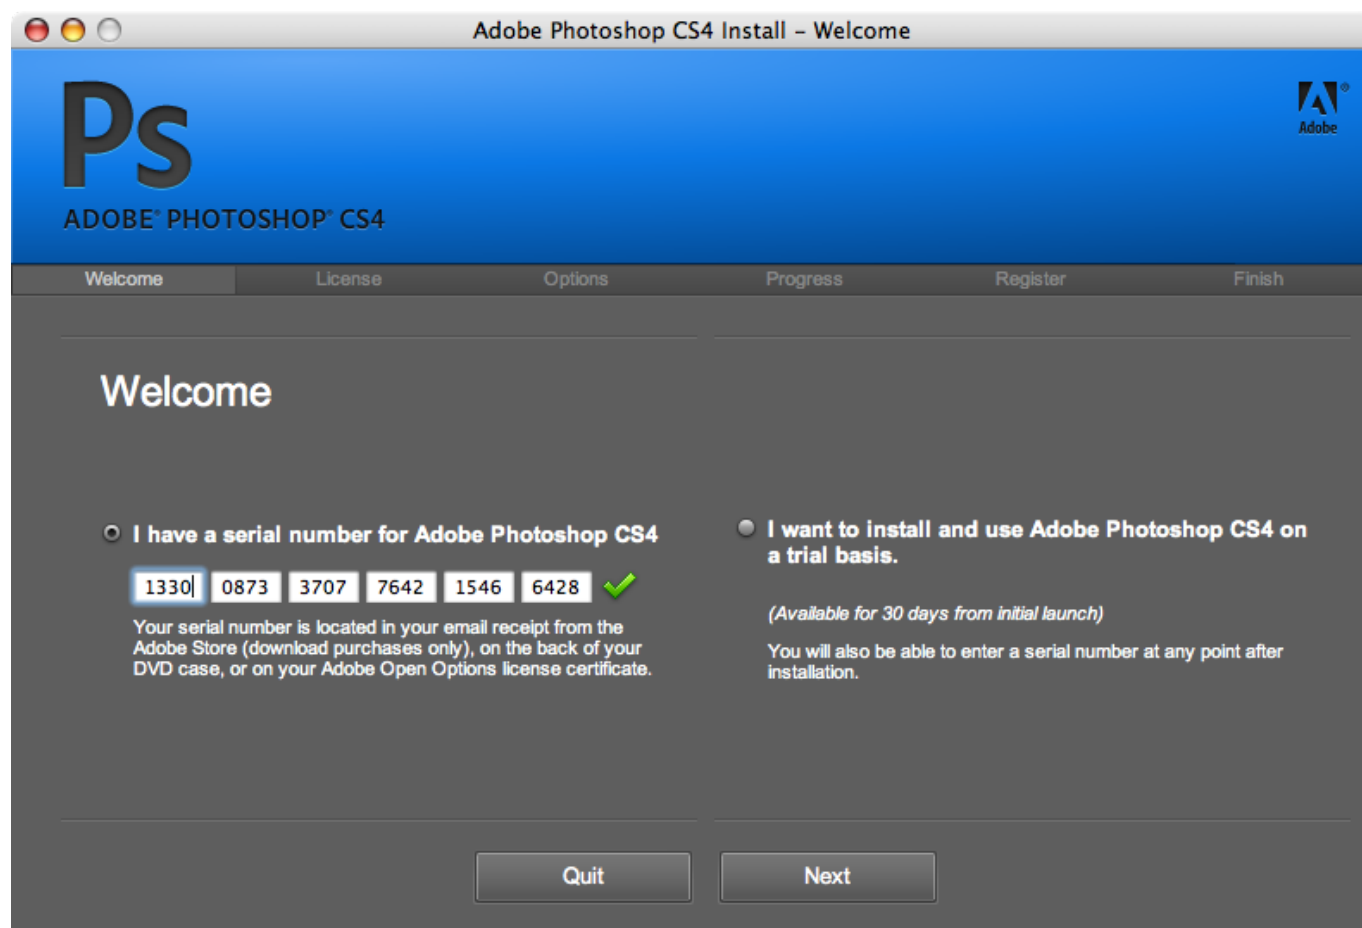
Adobe Photoshop CS4 Install – Welcome

Ps

ADOBE® PHOTOSHOP® CS4

Adobe

Welcome License Options Progress Register Finish

Welcome

I have a serial number for Adobe Photoshop CS4

1330 0873 3707 7642 1546 6428

Your serial number is located in your email receipt from the Adobe Store (download purchases only), on the back of your DVD case, or on your Adobe Open Options license certificate.

I want to install and use Adobe Photoshop CS4 on a trial basis.

(Available for 30 days from initial launch)

You will also be able to enter a serial number at any point after installation.

Quit

Next